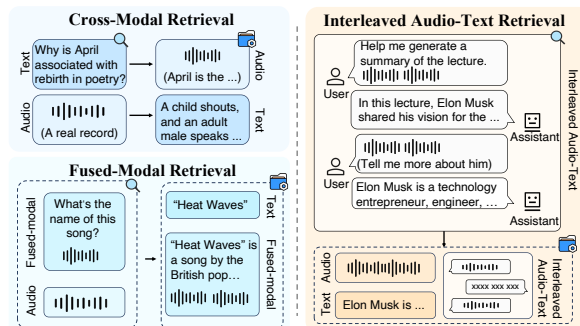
Cross-Modal Retrieval

Text
Why is April associated with rebirth in poetry?

(April is the ...)
Audio

Audio
(A real record)

A child shouts, and an adult male speaks ...
Text

Fused-Modal Retrieval

Fused-modal
What's the name of this song?

Audio

"Heat Waves"
Text

"Heat Waves" is a song by the British pop...
Fused-modal

Interleaved Audio-Text Retrieval

User
Help me generate a summary of the lecture.

In this lecture, Elon Musk shared his vision for the ...
Assistant

User
(Tell me more about him)

Elon Musk is a technology entrepreneur, engineer, ...
Assistant

Interleaved Audio-Text

Audio

Text
Elon Musk is ...

xxxx xxx xxx

Interleaved Audio-Text